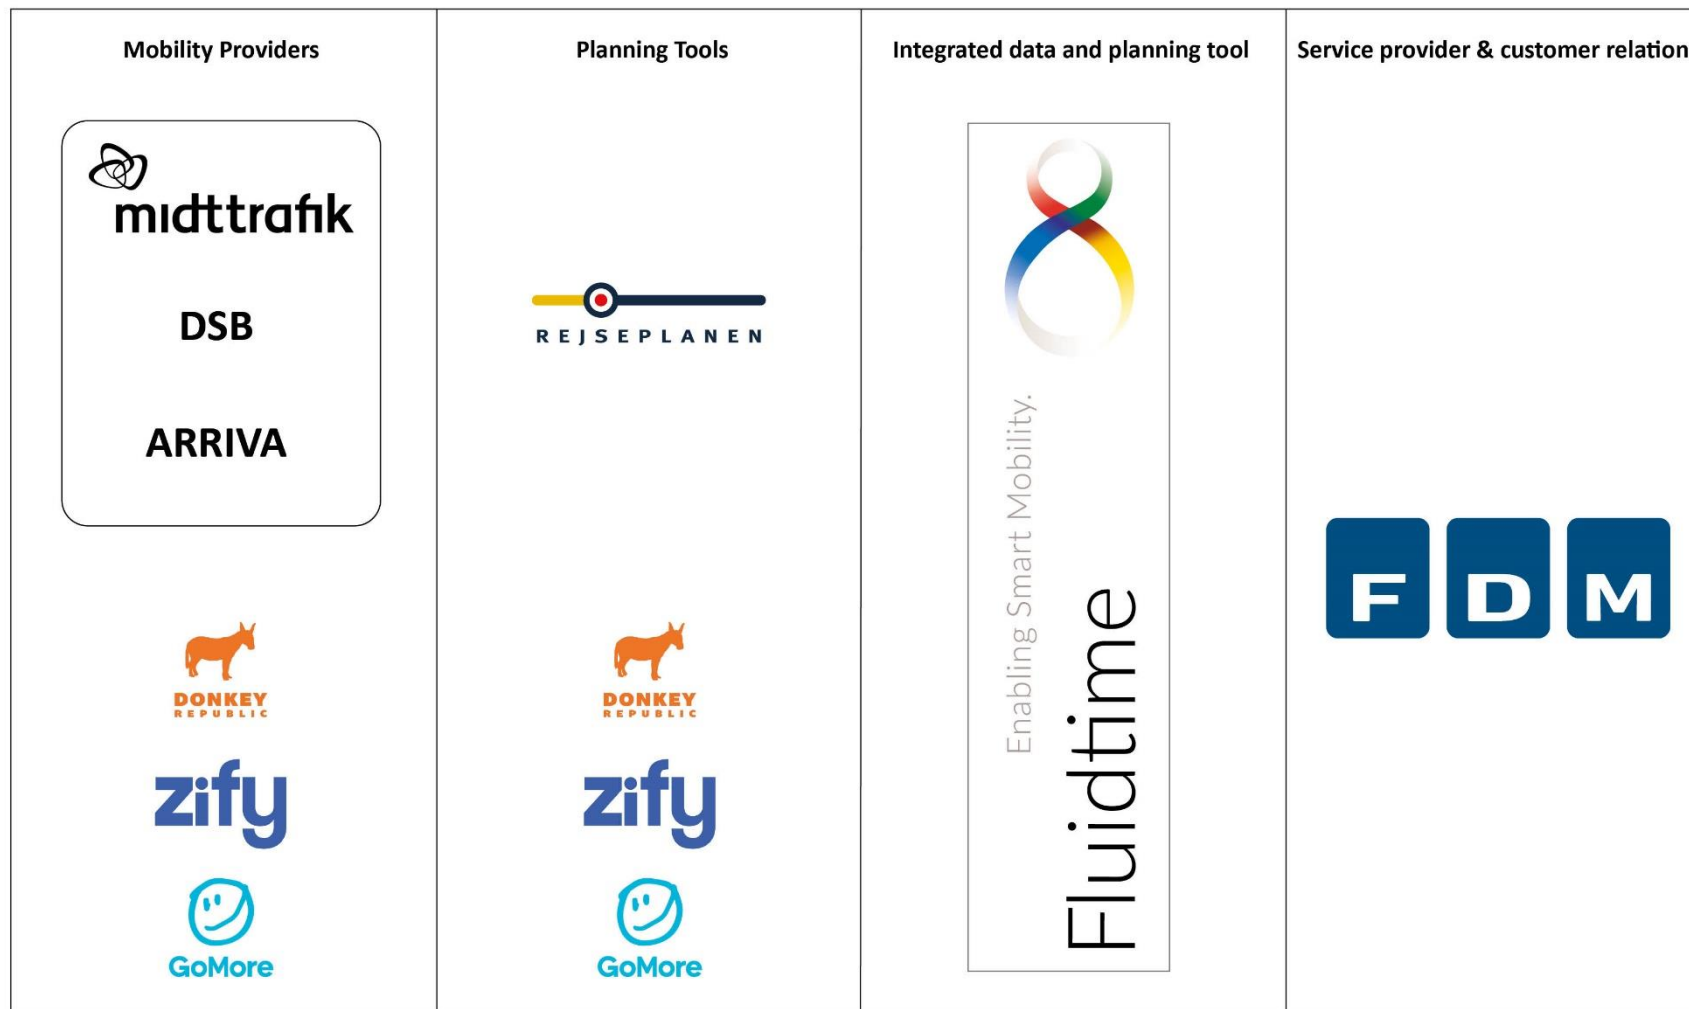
| Mobility Providers | Planning Tools | Integrated data and planning tool | Service provider & customer relation |
|---|---|---|---|
| midttrafik<br>DSB<br>ARRIVA<br>DONKEY REPUBLIC<br>zify<br>GoMore | REJSEPLANEN<br>DONKEY REPUBLIC<br>zify<br>GoMore | Fluidtime<br>Enabling Smart Mobility. | F D M |